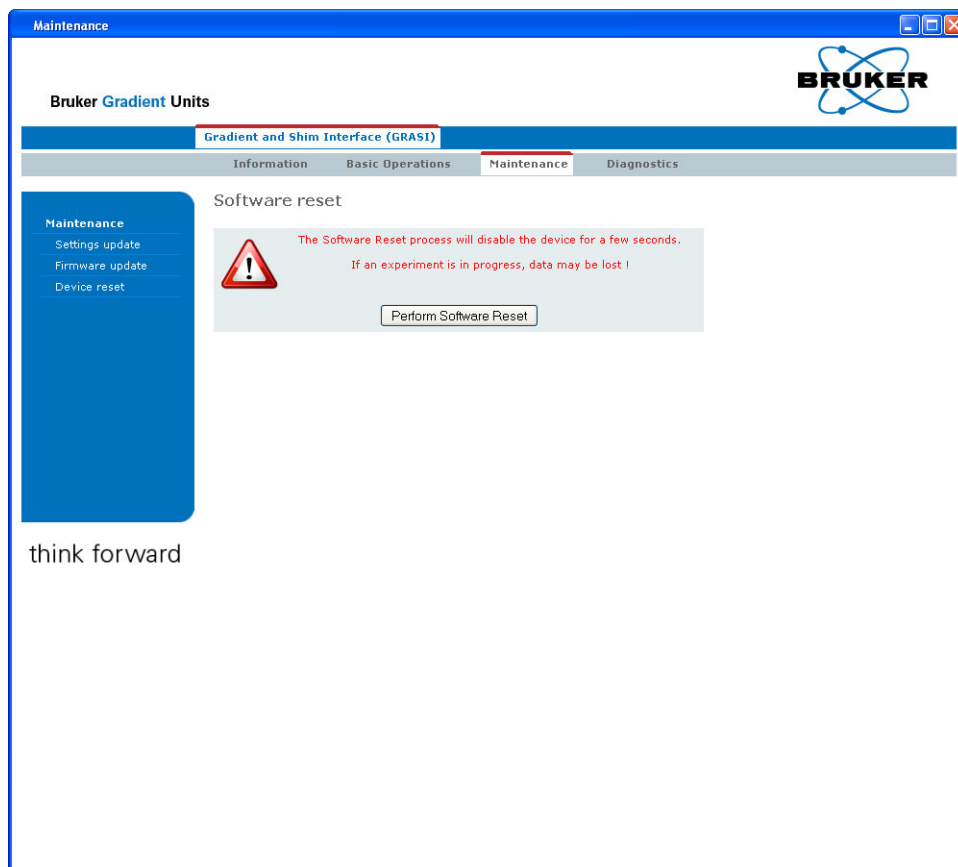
Maintenance

Bruker Gradient Units

BRUKER

Gradient and Shim Interface (GRASI)

Information Basic Operations Maintenance Diagnostics

Maintenance
Settings update
Firmware update
Device reset

Software reset

The Software Reset process will disable the device for a few seconds.

If an experiment is in progress, data may be lost !

Perform Software Reset

think forward